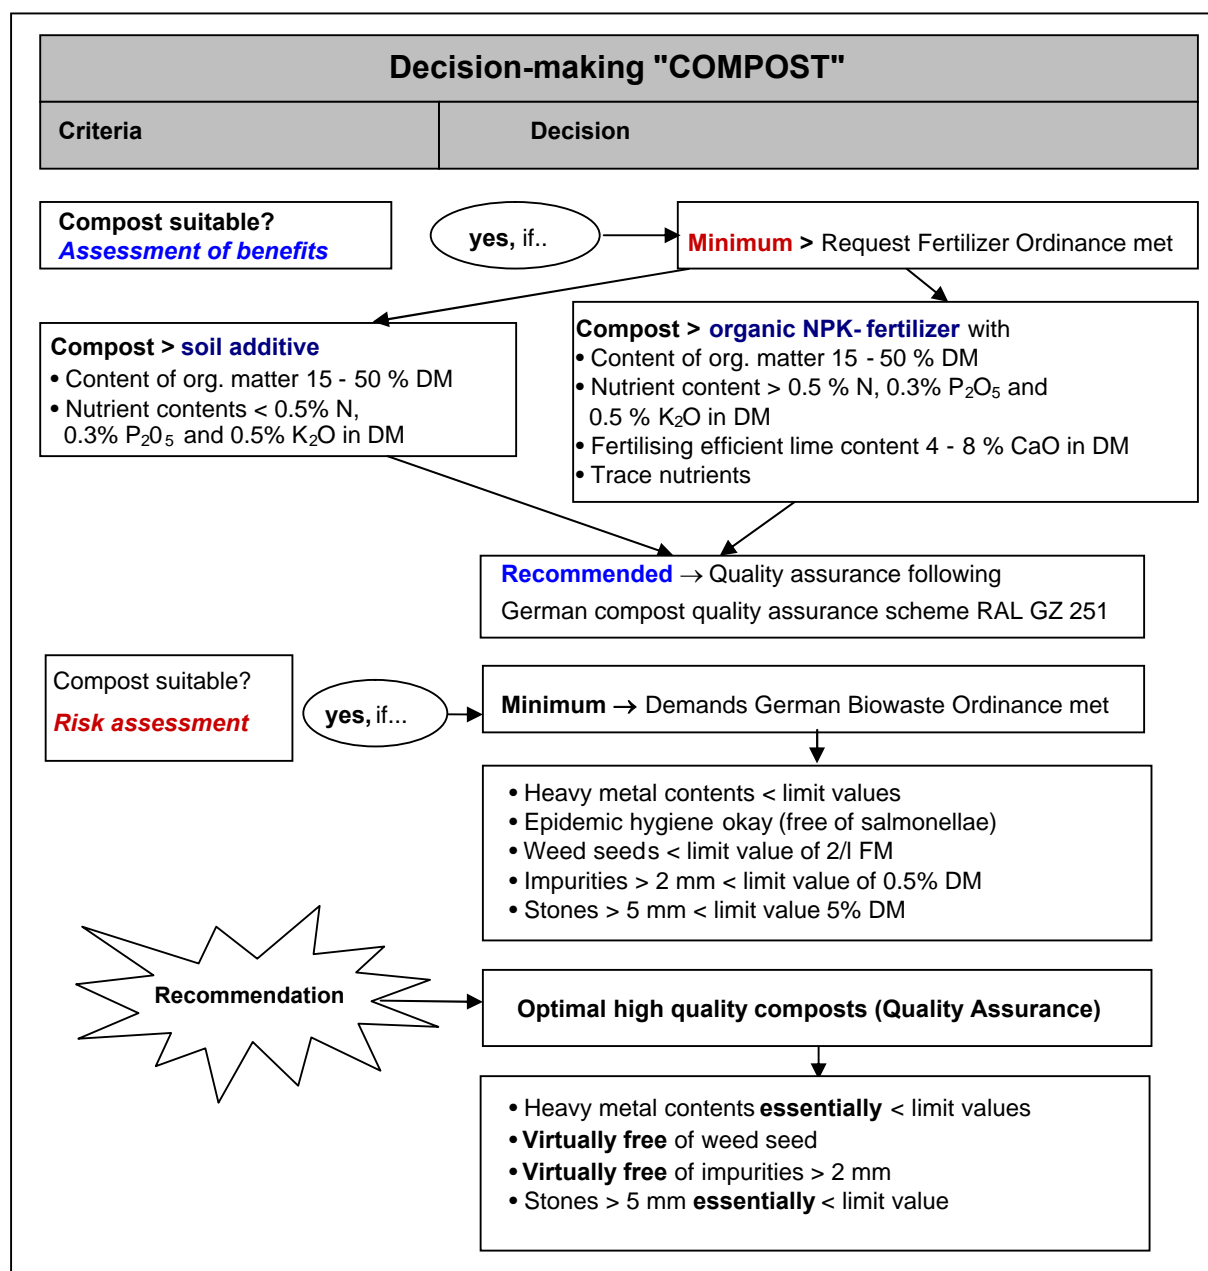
Decision-making "COMPOST"

| Criteria | Decision |
|---|---|

Compost suitable?
Assessment of benefits

yes, if..

Minimum > Request Fertilizer Ordinance met

Compost > soil additive
• Content of org. matter 15 - 50 % DM
• Nutrient contents < 0.5% N, 0.3% $P_20_5$ and 0.5% $K_2O$ in DM

Compost > organic NPK- fertilizer with
• Content of org. matter 15 - 50 % DM
• Nutrient content > 0.5 % N, 0.3% $P_2O_5$ and 0.5 % $K_2O$ in DM
• Fertilising efficient lime content 4 - 8 % CaO in DM
• Trace nutrients

Recommended → Quality assurance following German compost quality assurance scheme RAL GZ 251

Compost suitable?
Risk assessment

yes, if...

Minimum → Demands German Biowaste Ordinance met

• Heavy metal contents < limit values
• Epidemic hygiene okay (free of salmonellae)
• Weed seeds < limit value of 2/l FM
• Impurities > 2 mm < limit value of 0.5% DM
• Stones > 5 mm < limit value 5% DM

Recommendation

Optimal high quality composts (Quality Assurance)

• Heavy metal contents essentially < limit values
• Virtually free of weed seed
• Virtually free of impurities > 2 mm
• Stones > 5 mm essentially < limit value